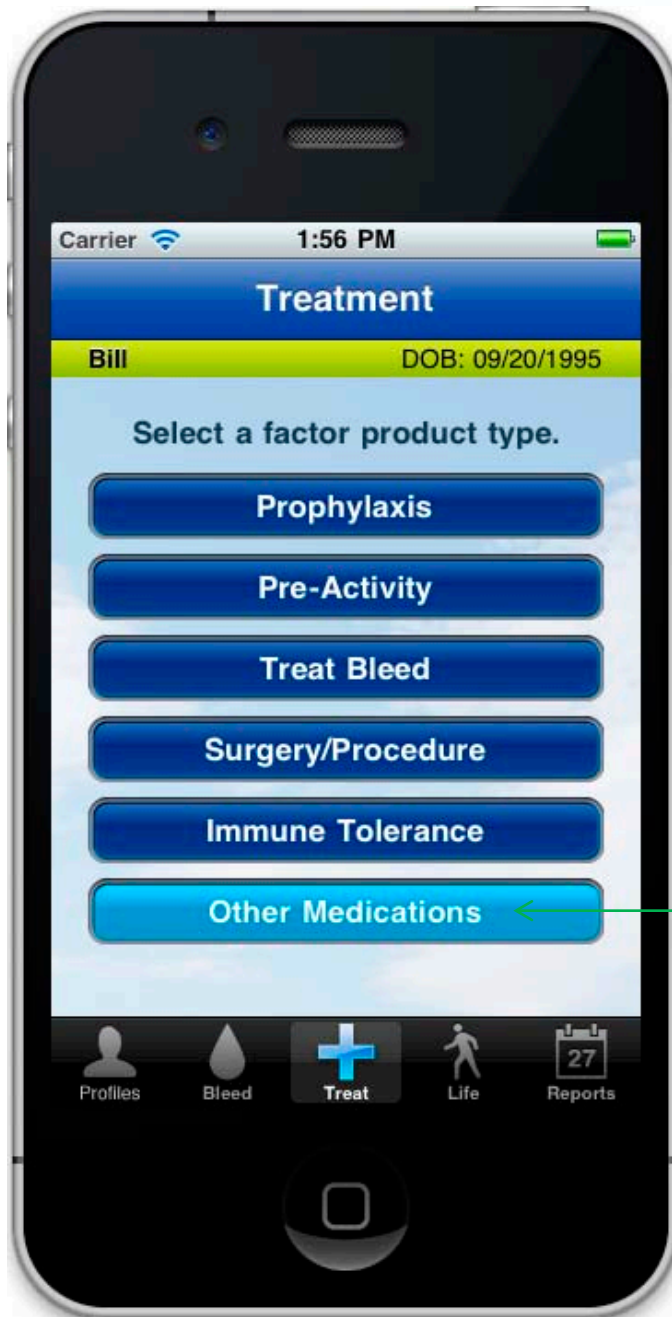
Carrier 1:56 PM

Treatment

Bill DOB: 09/20/1995

Select a factor product type.

Prophylaxis

Pre-Activity

Treat Bleed

Surgery/Procedure

Immune Tolerance

Other Medications

Profiles Bleed Treat Life 27 Reports